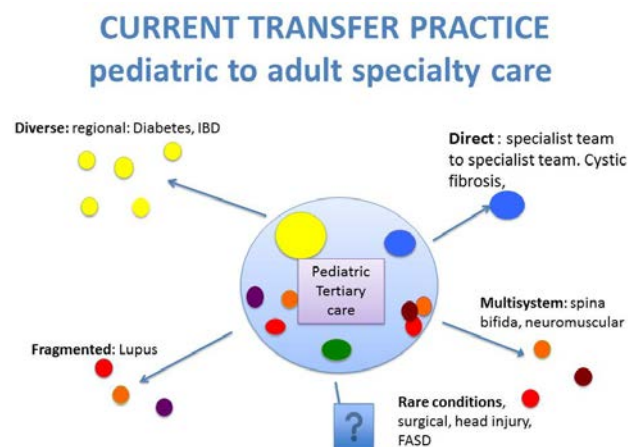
CURRENT TRANSFER PRACTICE
pediatric to adult specialty care

Diverse: regional: Diabetes, IBD

Direct : specialist team to specialist team. Cystic fibrosis,

Pediatric Tertiary care

Multisystem: spina bifida, neuromuscular

Fragmented: Lupus

?

Rare conditions, surgical, head injury, FASD